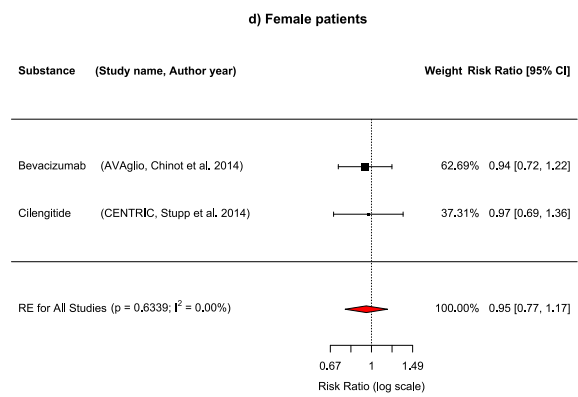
d) Female patients

| Substance | (Study name, Author year) | Weight | Risk Ratio [95% CI] |
|---|---|---|---|
| Bevacizumab | (AVAglio, Chinot et al. 2014) | 62.69% | 0.94 [0.72, 1.22] |
| Cilengitide | (CENTRIC, Stupp et al. 2014) | 37.31% | 0.97 [0.69, 1.36] |
| RE for All Studies (p = 0.6339; $I^2$ = 0.00%) | | 100.00% | 0.95 [0.77, 1.17] |

0.67 1 1.49

Risk Ratio (log scale)